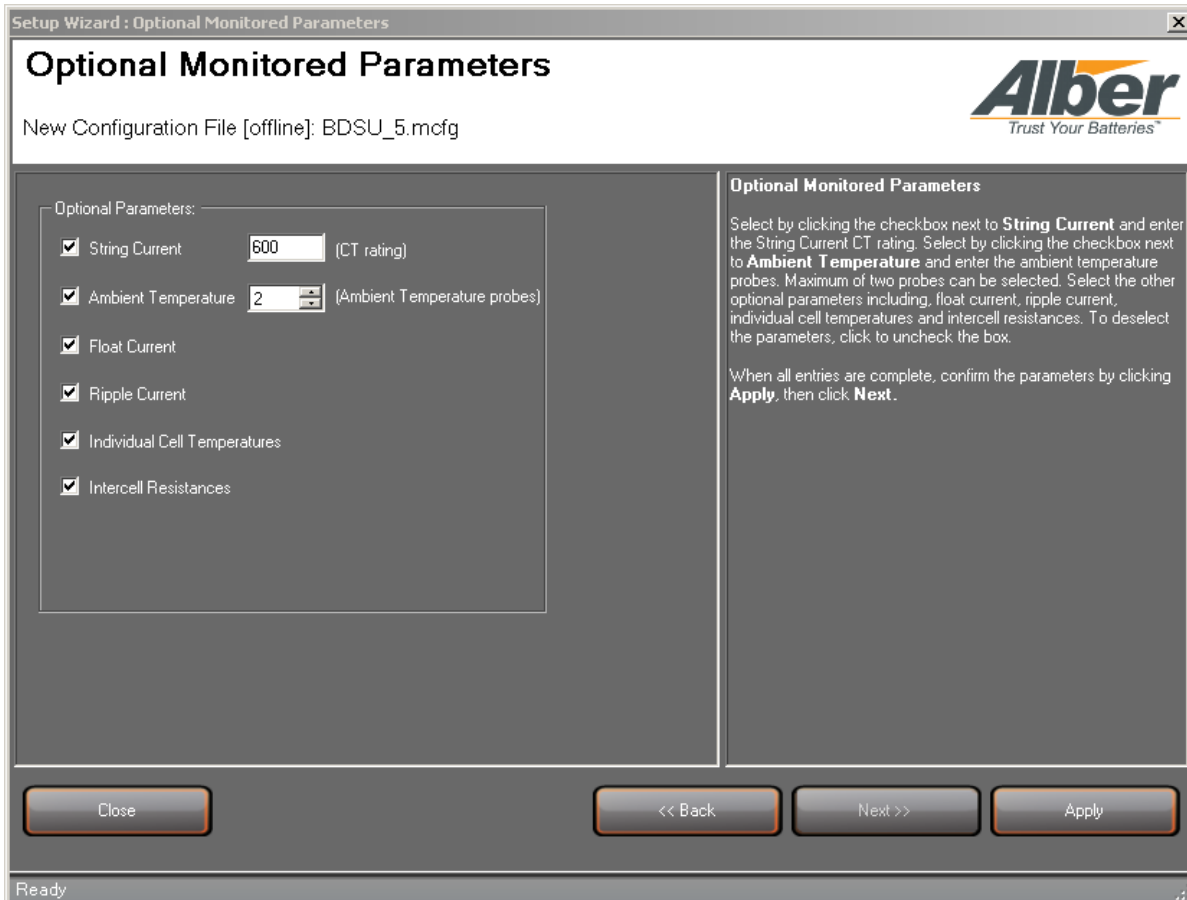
Setup Wizard : Optional Monitored Parameters

Optional Monitored Parameters

New Configuration File [offline]: BDSU_5.mcfg

Alber
Trust Your Batteries™

Optional Parameters:

String Current 600 (CT rating)

Ambient Temperature 2 (Ambient Temperature probes)

Float Current

Ripple Current

Individual Cell Temperatures

Intercell Resistances

Optional Monitored Parameters

Select by clicking the checkbox next to **String Current** and enter the String Current CT rating. Select by clicking the checkbox next to **Ambient Temperature** and enter the ambient temperature probes. Maximum of two probes can be selected. Select the other optional parameters including, float current, ripple current, individual cell temperatures and intercell resistances. To deselect the parameters, click to uncheck the box.

When all entries are complete, confirm the parameters by clicking **Apply**, then click **Next**.

Close

<< Back

Next >>

Apply

Ready